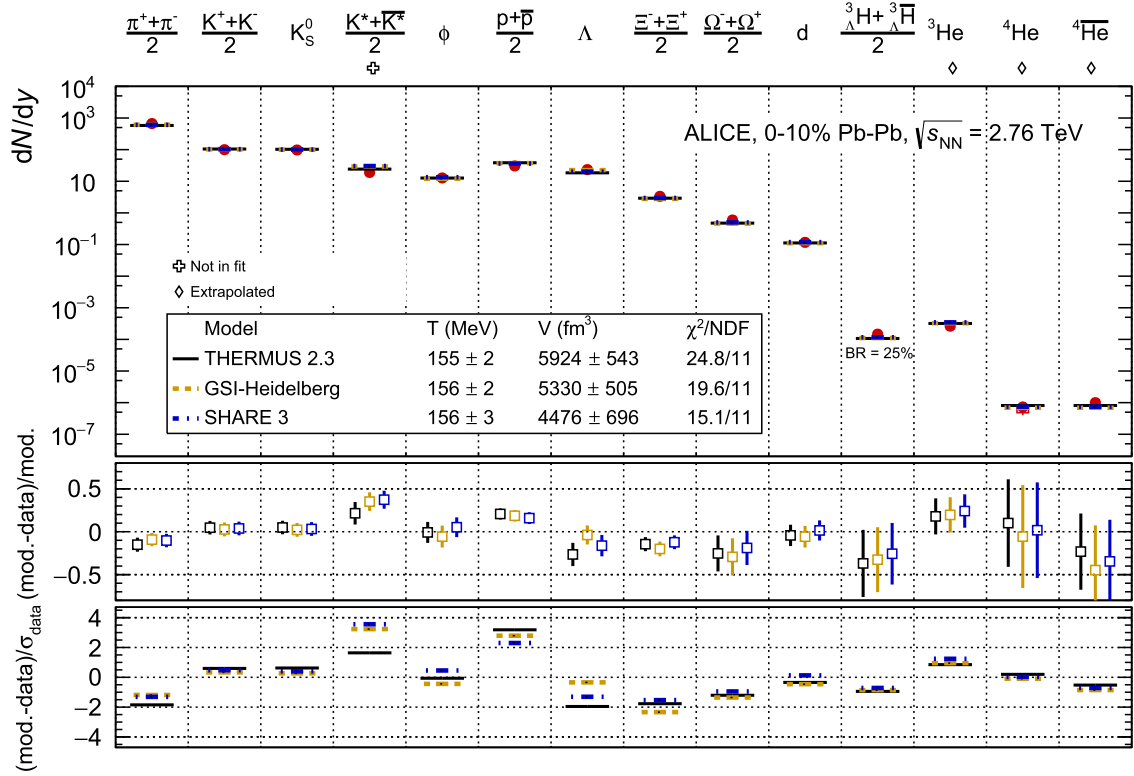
$\frac{\pi^++\pi^-}{2}$ $\frac{K^++K^-}{2}$ $K^0_S$ $\frac{K^*+\overline{K^*}}{2}$ ✚ $\phi$ $\frac{p+\overline{p}}{2}$ $\Lambda$ $\frac{\Xi^-+\Xi^+}{2}$ $\frac{\Omega^-+\Omega^+}{2}$ d $\frac{^3_\Lambda H+^3_\Lambda\overline{H}}{2}$ $^3He$ ◊ $^4He$ ◊ $^4\overline{He}$ ◊

dN/dy

$10^4$
$10^3$
10
$10^{-1}$
$10^{-3}$
$10^{-5}$
$10^{-7}$

ALICE, 0-10% Pb-Pb, $\sqrt{s_{NN}}$ = 2.76 TeV

✚ Not in fit
◊ Extrapolated

| Model | T (MeV) | V (fm$^3$) | $\chi^2$/NDF |
|---|---|---|---|
| THERMUS 2.3 | 155 ± 2 | 5924 ± 543 | 24.8/11 |
| GSI-Heidelberg | 156 ± 2 | 5330 ± 505 | 19.6/11 |
| SHARE 3 | 156 ± 3 | 4476 ± 696 | 15.1/11 |

BR = 25%

(mod.-data)/mod.
0.5
0
−0.5

(mod.-data)/$\sigma_{data}$
4
2
0
−2
−4